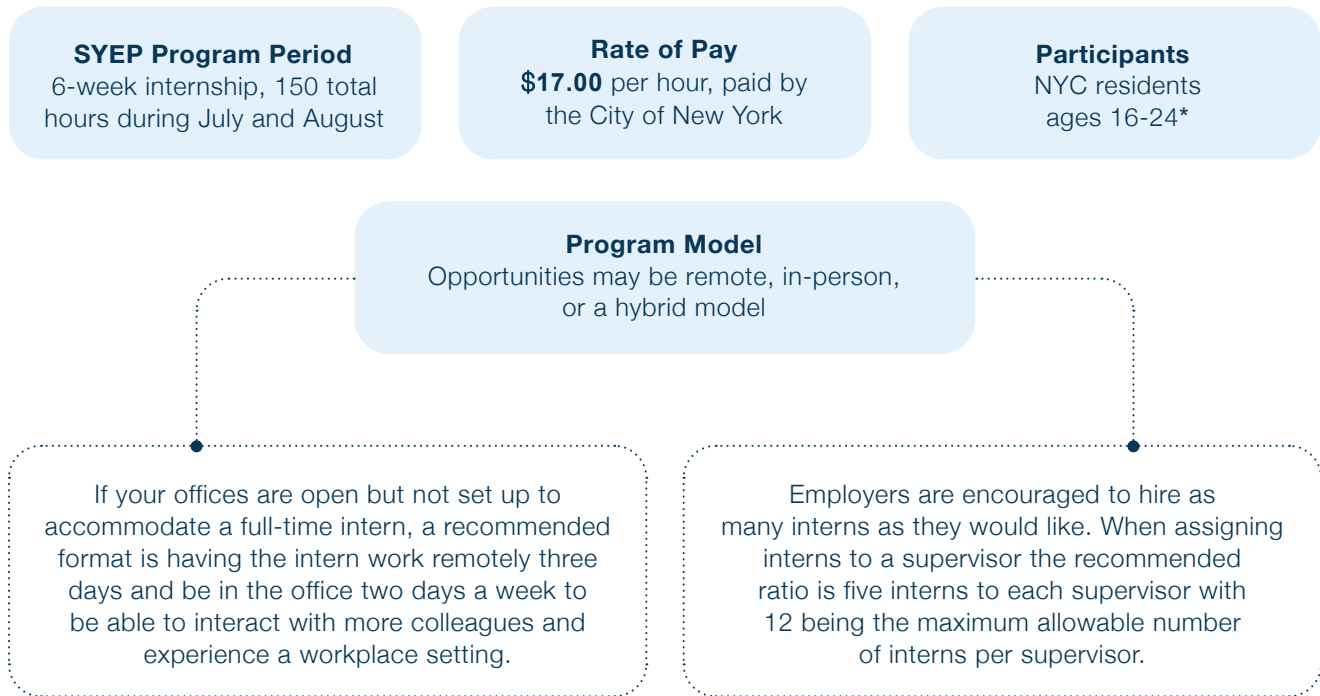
**SYEP Program Period**
6-week internship, 150 total hours during July and August

**Rate of Pay**
**$17.00** per hour, paid by the City of New York

**Participants**
NYC residents ages 16-24*

**Program Model**
Opportunities may be remote, in-person, or a hybrid model

If your offices are open but not set up to accommodate a full-time intern, a recommended format is having the intern work remotely three days and be in the office two days a week to be able to interact with more colleagues and experience a workplace setting.

Employers are encouraged to hire as many interns as they would like. When assigning interns to a supervisor the recommended ratio is five interns to each supervisor with 12 being the maximum allowable number of interns per supervisor.